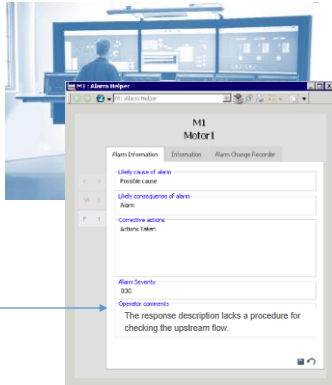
M1 : Alarm Helper

M1 : Alarm Helper

M1
Motor1

Alarm Information | Information | Alarm Change Recorder

Likely cause of alarm
Possible cause

Likely consequence of alarm
Alarm

Corrective actions
Actions Taken

Alarm Severity
800

Operator comments
The response description lacks a procedure for checking the upstream flow.